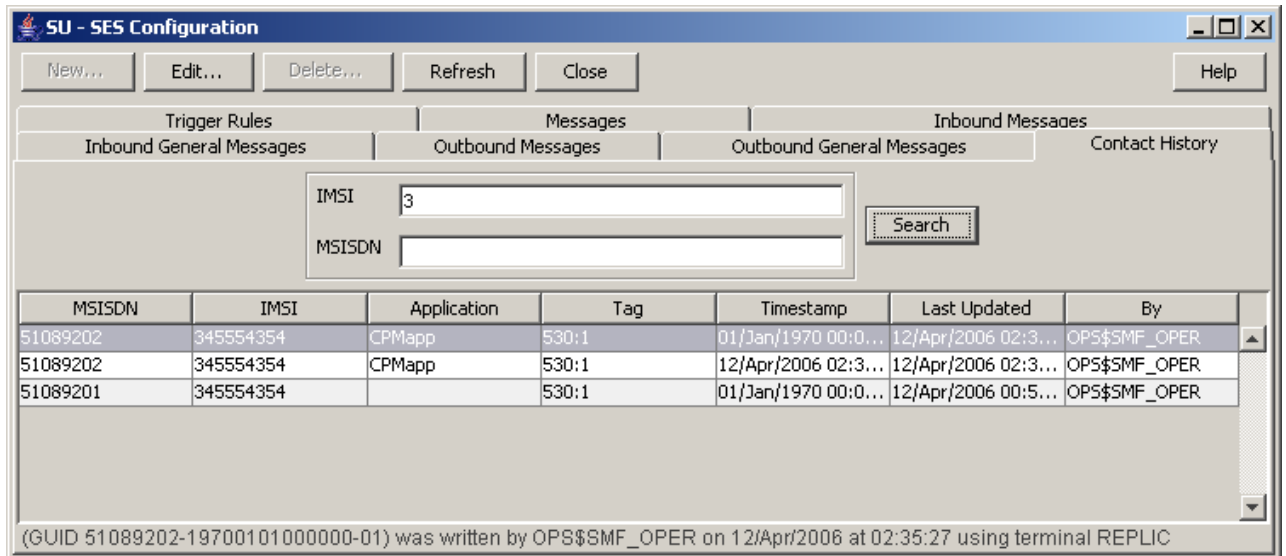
SU - SES Configuration

New... Edit... Delete... Refresh Close Help

Trigger Rules | Messages | Inbound Messages
Inbound General Messages | Outbound Messages | Outbound General Messages | Contact History

IMSI 3
MSISDN

Search

| MSISDN | IMSI | Application | Tag | Timestamp | Last Updated | By |
|---|---|---|---|---|---|---|
| 51089202 | 345554354 | CPMapp | 530:1 | 01/Jan/1970 00:0... | 12/Apr/2006 02:3... | OPS$SMF_OPER |
| 51089202 | 345554354 | CPMapp | 530:1 | 12/Apr/2006 02:3... | 12/Apr/2006 02:3... | OPS$SMF_OPER |
| 51089201 | 345554354 | | 530:1 | 01/Jan/1970 00:0... | 12/Apr/2006 00:5... | OPS$SMF_OPER |

(GUID 51089202-19700101000000-01) was written by OPS$SMF_OPER on 12/Apr/2006 at 02:35:27 using terminal REPLIC